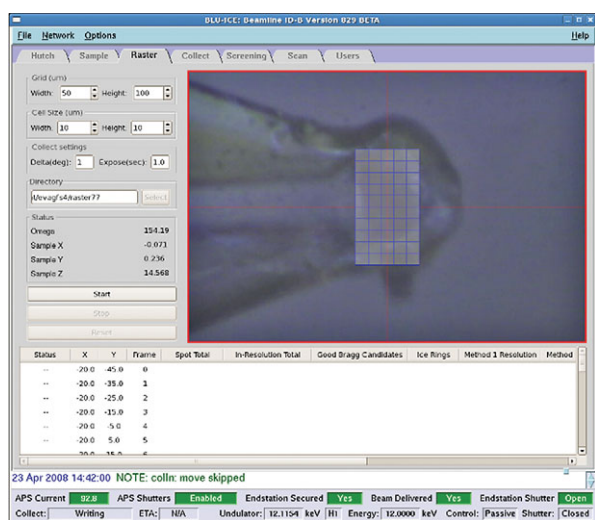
BLU-ICE: Beamline ID-B Version 029 BETA

File Network Options Help

Hutch Sample Raster Collect Screening Scan Users

Grid (um)
Width: 50 Height: 100

Cell Size (um)
Width: 10 Height: 10

Collect settings
Delta(deg): 1 Expose(sec): 1.0

Directory
/Jeeagfs4/raster77 Select

Status
Omega 154.19
Sample X -0.071
Sample Y 0.236
Sample Z 14.568

Start
Stop
Reset

| Status | X | Y | Frame | Spot Total | In-Resolution Total | Good Bragg Candidates | Ice Rings | Method 1 Resolution | Method |
|---|---|---|---|---|---|---|---|---|---|
| -- | -20.0 | -45.0 | 0 | | | | | | |
| -- | -20.0 | -35.0 | 1 | | | | | | |
| -- | -20.0 | -25.0 | 2 | | | | | | |
| -- | -20.0 | -15.0 | 3 | | | | | | |
| -- | -20.0 | -5.0 | 4 | | | | | | |
| -- | -20.0 | 5.0 | 5 | | | | | | |
| -- | -20.0 | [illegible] | 6 | | | | | | |

23 Apr 2008 14:42:00 NOTE: colln: move skipped

APS Current 92.8 APS Shutters Enabled Endstation Secured Yes Beam Delivered Yes Endstation Shutter Open
Collect: Writing ETA: N/A Undulator: 12.1154 keV H1 Energy: 12.0000 keV Control: Passive Shutter: Closed